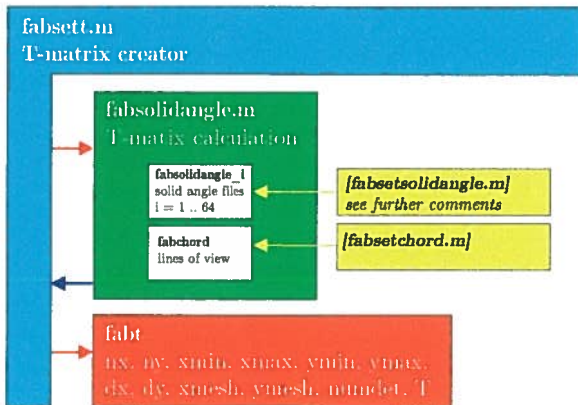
fabsett.m
T-matrix creator

fabsolidangle.m
T-matix calculation

fabsolidangle_i
solid angle files
i = 1 .. 64

fabchord
lines of view

[fabsetsolidangle.m]
see further comments

[fabsetchord.m]

fabt
nx, ny, xmin, xmax, ymin, ymax,
dx, dy, xmesh, ymesh, numdet, T